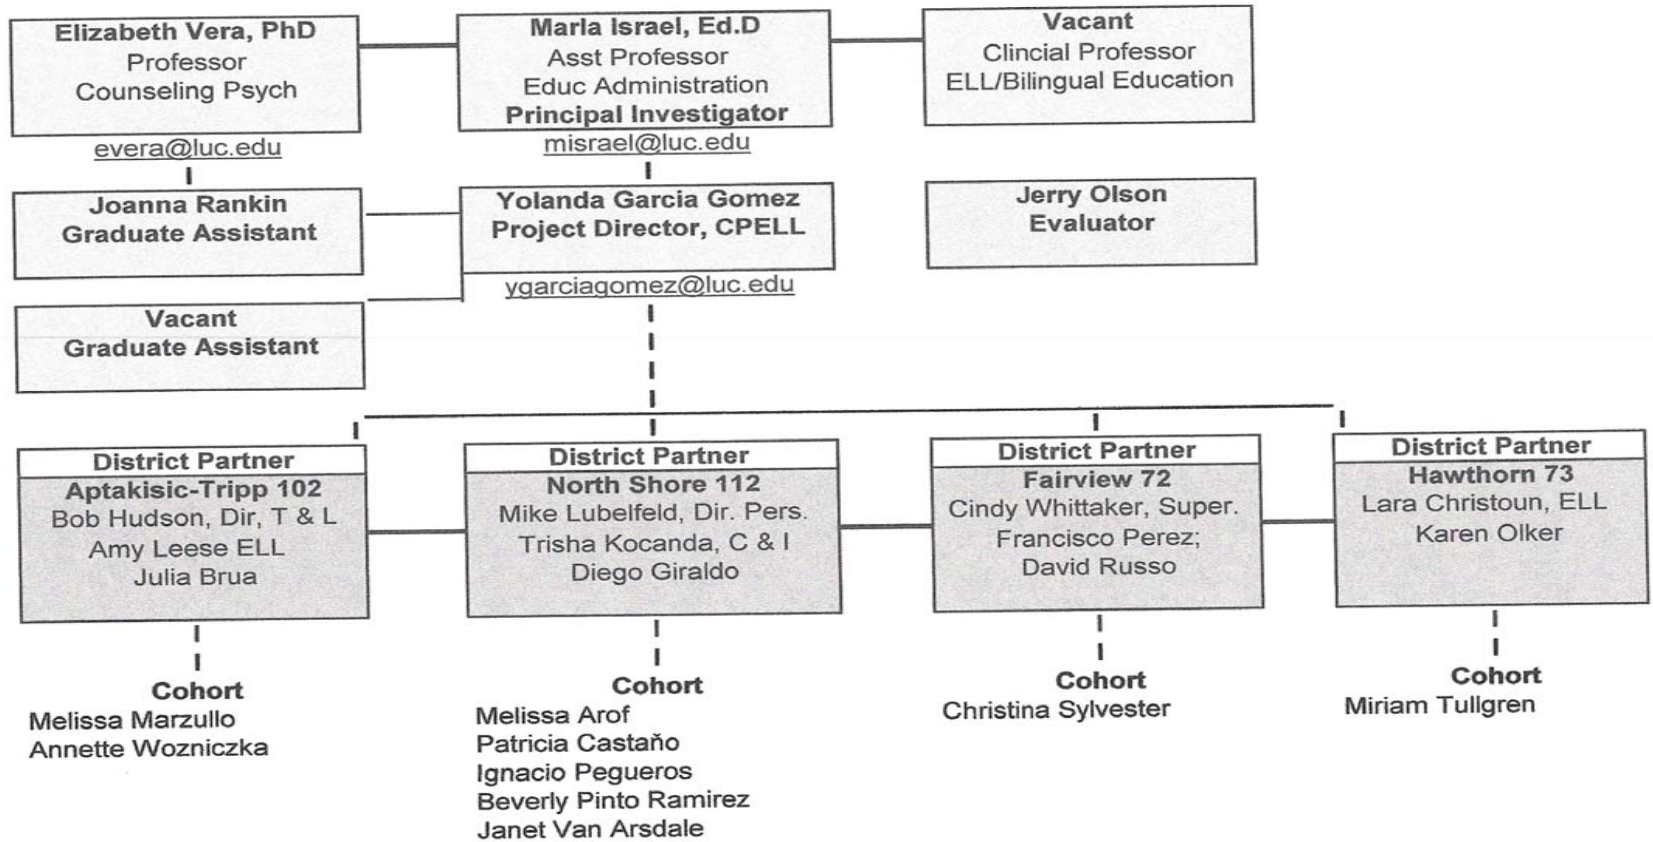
Elizabeth Vera, PhD
Professor
Counseling Psych
evera@luc.edu

Marla Israel, Ed.D
Asst Professor
Educ Administration
Principal Investigator
misrael@luc.edu

Vacant
Clincial Professor
ELL/Bilingual Education

Joanna Rankin
Graduate Assistant

Yolanda Garcia Gomez
Project Director, CPELL
ygarciagomez@luc.edu

Jerry Olson
Evaluator

Vacant
Graduate Assistant

District Partner
Aptakisic-Tripp 102
Bob Hudson, Dir, T & L
Amy Leese ELL
Julia Brua

District Partner
North Shore 112
Mike Lubelfeld, Dir. Pers.
Trisha Kocanda, C & I
Diego Giraldo

District Partner
Fairview 72
Cindy Whittaker, Super.
Francisco Perez;
David Russo

District Partner
Hawthorn 73
Lara Christoun, ELL
Karen Olker

Cohort
Melissa Marzullo
Annette Wozniczka

Cohort
Melissa Arof
Patricia Castaño
Ignacio Pegueros
Beverly Pinto Ramirez
Janet Van Arsdale

Cohort
Christina Sylvester

Cohort
Miriam Tullgren